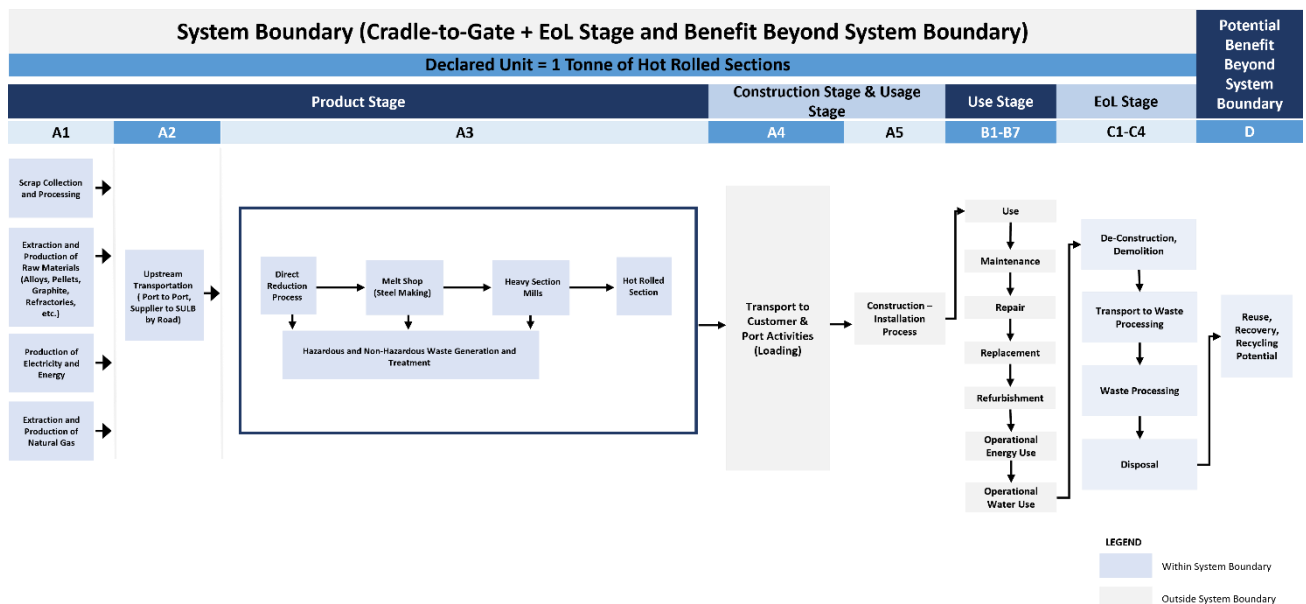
System Boundary (Cradle-to-Gate + EoL Stage and Benefit Beyond System Boundary)

Declared Unit = 1 Tonne of Hot Rolled Sections

Potential Benefit Beyond System Boundary

Product Stage

Construction Stage & Usage Stage

Use Stage

EoL Stage

A1

A2

A3

A4

A5

B1-B7

C1-C4

D

Scrap Collection and Processing

Extraction and Production of Raw Materials (Alloys, Pellets, Graphite, Refractories, etc.)

Production of Electricity and Energy

Extraction and Production of Natural Gas

Upstream Transportation ( Port to Port, Supplier to SULB by Road)

Direct Reduction Process

Melt Shop (Steel Making)

Heavy Section Mills

Hot Rolled Section

Hazardous and Non-Hazardous Waste Generation and Treatment

Transport to Customer & Port Activities (Loading)

Construction – Installation Process

Use

Maintenance

Repair

Replacement

Refurbishment

Operational Energy Use

Operational Water Use

De-Construction, Demolition

Transport to Waste Processing

Waste Processing

Disposal

Reuse, Recovery, Recycling Potential

LEGEND

Within System Boundary

Outside System Boundary